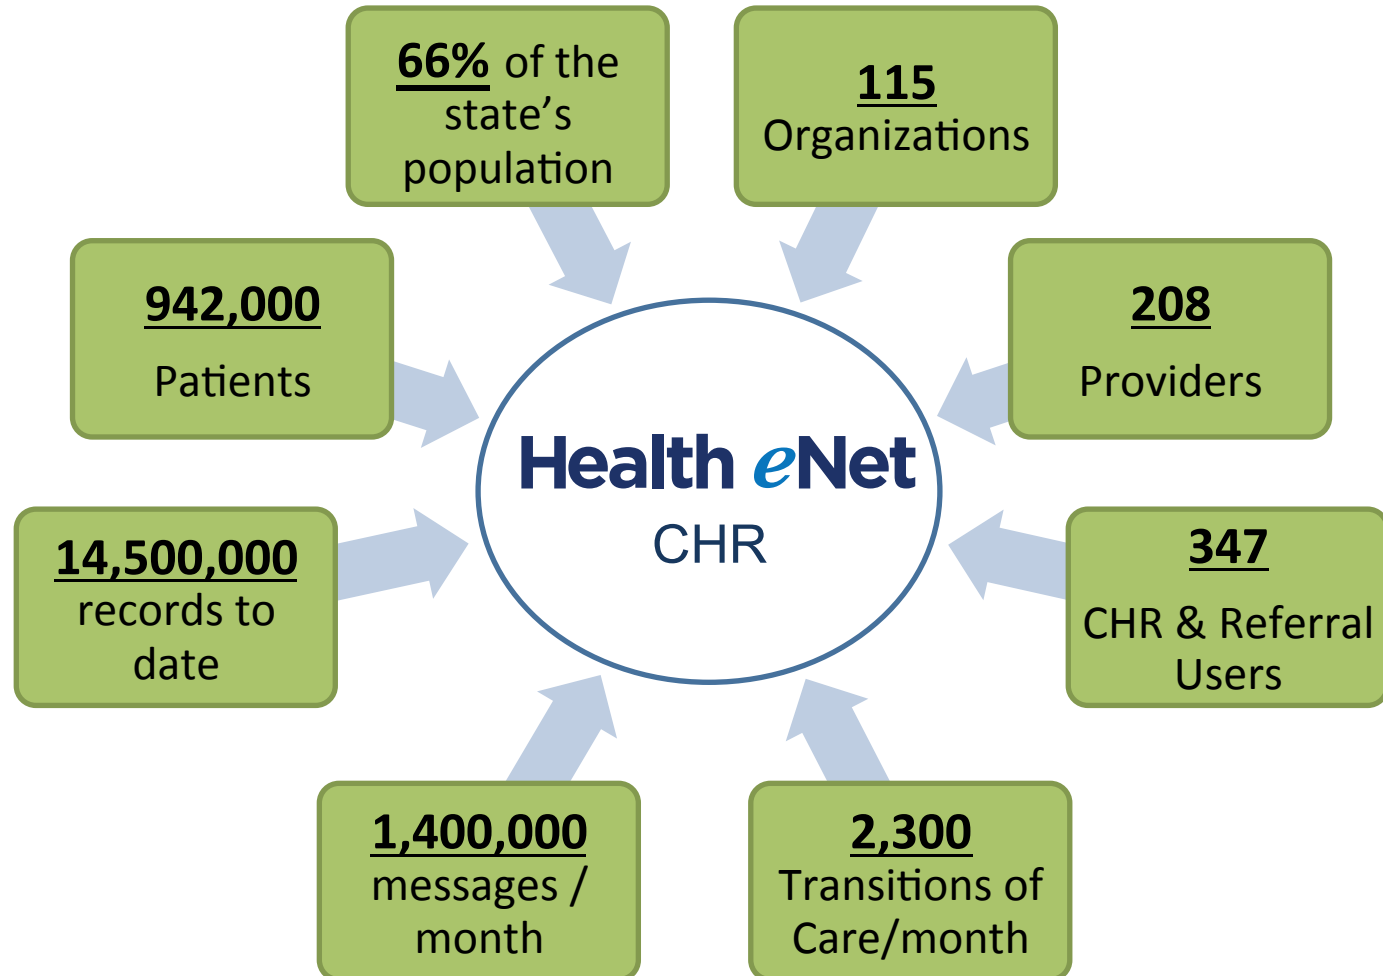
66% of the state's population

115 Organizations

942,000 Patients

208 Providers

Health eNet
CHR

14,500,000 records to date

347 CHR & Referral Users

1,400,000 messages / month

2,300 Transitions of Care/month